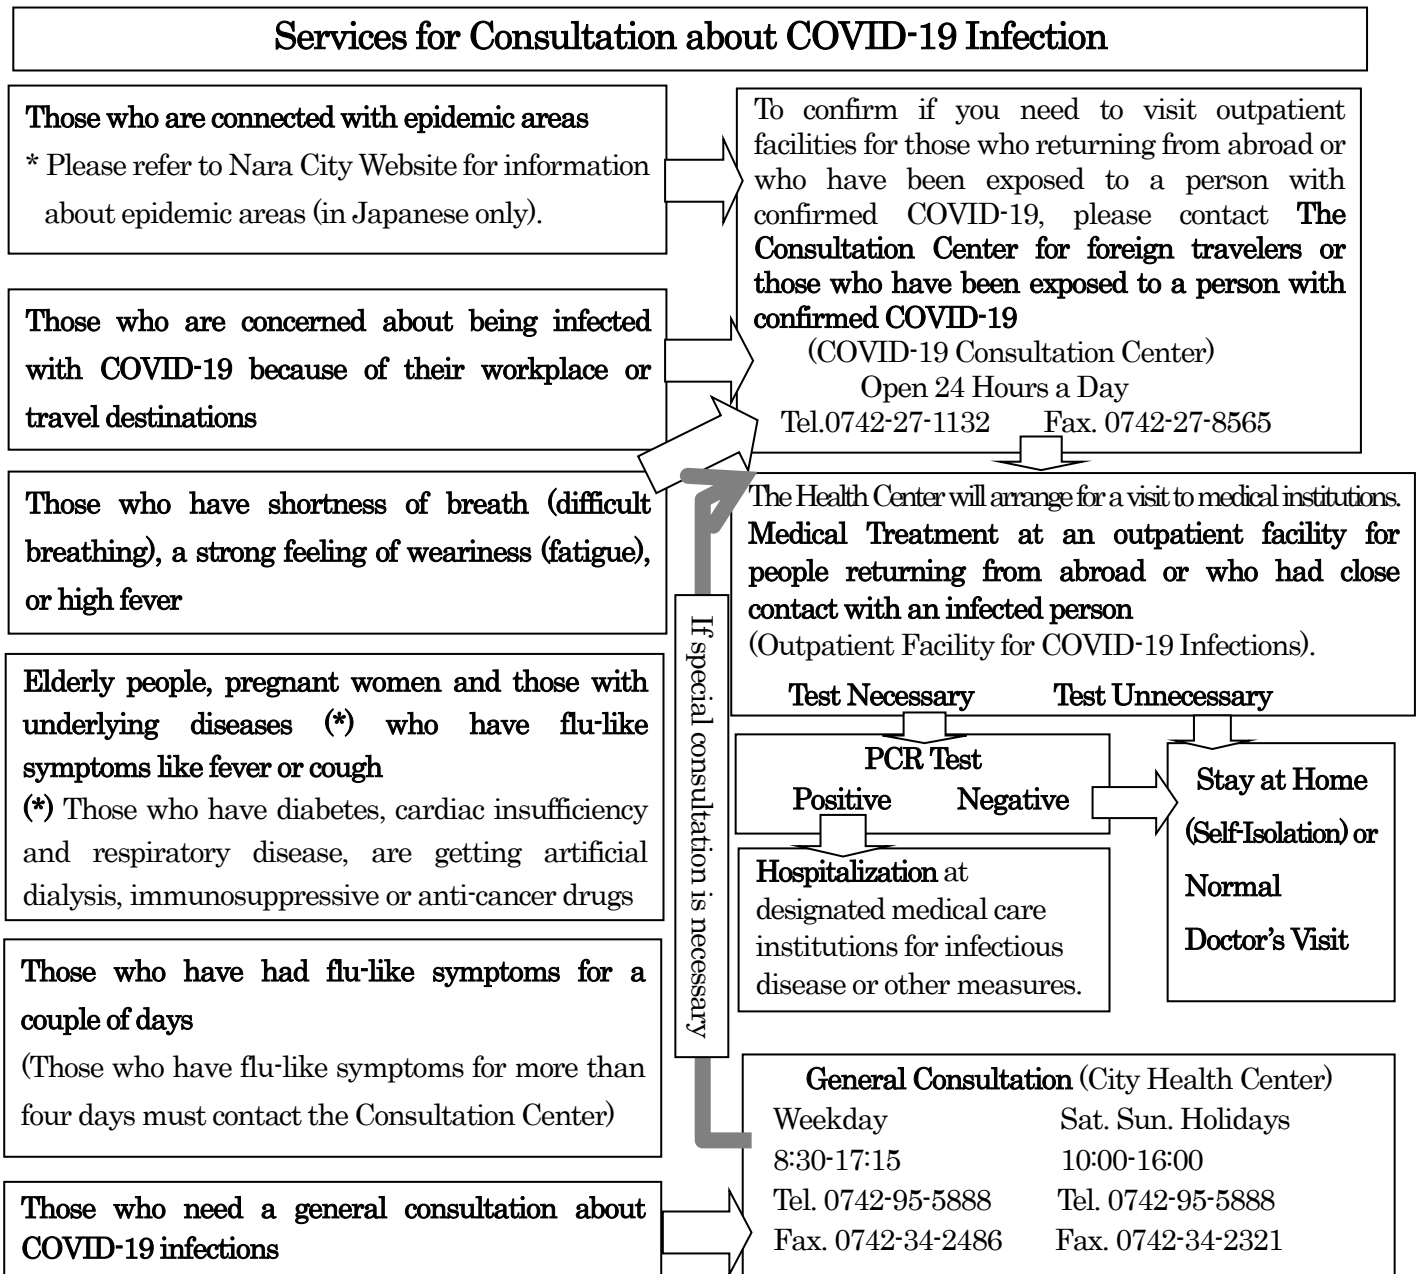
Services for Consultation about COVID-19 Infection

Those who are connected with epidemic areas
* Please refer to Nara City Website for information about epidemic areas (in Japanese only).

Those who are concerned about being infected with COVID-19 because of their workplace or travel destinations

Those who have shortness of breath (difficult breathing), a strong feeling of weariness (fatigue), or high fever

Elderly people, pregnant women and those with underlying diseases (*) who have flu-like symptoms like fever or cough
(*) Those who have diabetes, cardiac insufficiency and respiratory disease, are getting artificial dialysis, immunosuppressive or anti-cancer drugs

Those who have had flu-like symptoms for a couple of days
(Those who have flu-like symptoms for more than four days must contact the Consultation Center)

Those who need a general consultation about COVID-19 infections

To confirm if you need to visit outpatient facilities for those who returning from abroad or who have been exposed to a person with confirmed COVID-19, please contact The Consultation Center for foreign travelers or those who have been exposed to a person with confirmed COVID-19
(COVID-19 Consultation Center)
Open 24 Hours a Day
Tel.0742-27-1132 Fax. 0742-27-8565

If special consultation is necessary

The Health Center will arrange for a visit to medical institutions.
Medical Treatment at an outpatient facility for people returning from abroad or who had close contact with an infected person
(Outpatient Facility for COVID-19 Infections).

Test Necessary Test Unnecessary

PCR Test
Positive Negative

Hospitalization at designated medical care institutions for infectious disease or other measures.

Stay at Home (Self-Isolation) or Normal Doctor's Visit

General Consultation (City Health Center)
Weekday Sat. Sun. Holidays
8:30-17:15 10:00-16:00
Tel. 0742-95-5888 Tel. 0742-95-5888
Fax. 0742-34-2486 Fax. 0742-34-2321